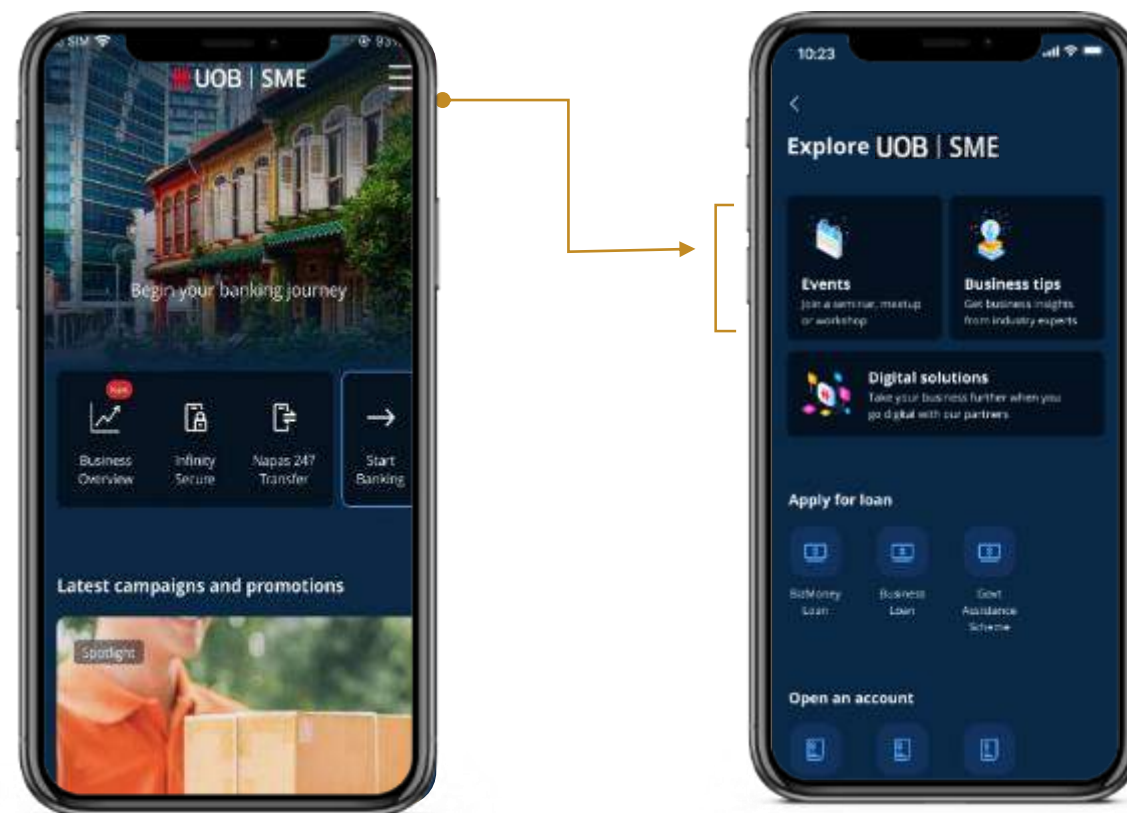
SIM 93%

UOB | SME

Begin your banking journey

New

Business Overview

Infinity Secure

Napas 247 Transfer

Start Banking

Latest campaigns and promotions

Spotlight

10:23

Explore UOB | SME

Events
Join a seminar, meetup or workshop

Business tips
Get business insights from industry experts

Digital solutions
Take your business further when you go digital with our partners

Apply for loan

BizMoney Loan

Business Loan

Govt Assistance Scheme

Open an account